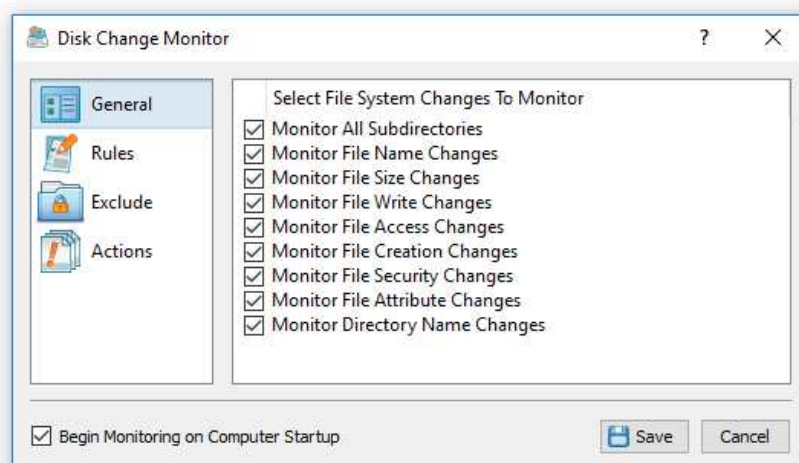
Disk Change Monitor

?

X

General

Rules

Exclude

Actions

Select File System Changes To Monitor

☑ Monitor All Subdirectories
☑ Monitor File Name Changes
☑ Monitor File Size Changes
☑ Monitor File Write Changes
☑ Monitor File Access Changes
☑ Monitor File Creation Changes
☑ Monitor File Security Changes
☑ Monitor File Attribute Changes
☑ Monitor Directory Name Changes

☑ Begin Monitoring on Computer Startup

Save

Cancel